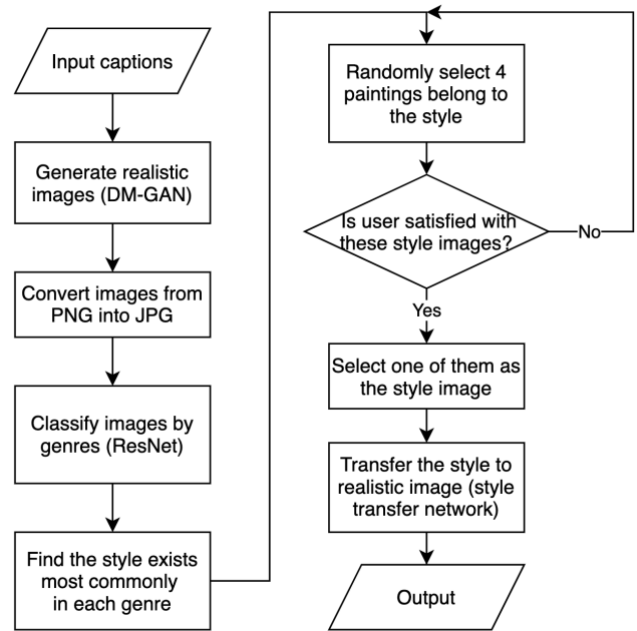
Input captions

Generate realistic images (DM-GAN)

Convert images from PNG into JPG

Classify images by genres (ResNet)

Find the style exists most commonly in each genre

Randomly select 4 paintings belong to the style

Is user satisfied with these style images?

No

Yes

Select one of them as the style image

Transfer the style to realistic image (style transfer network)

Output